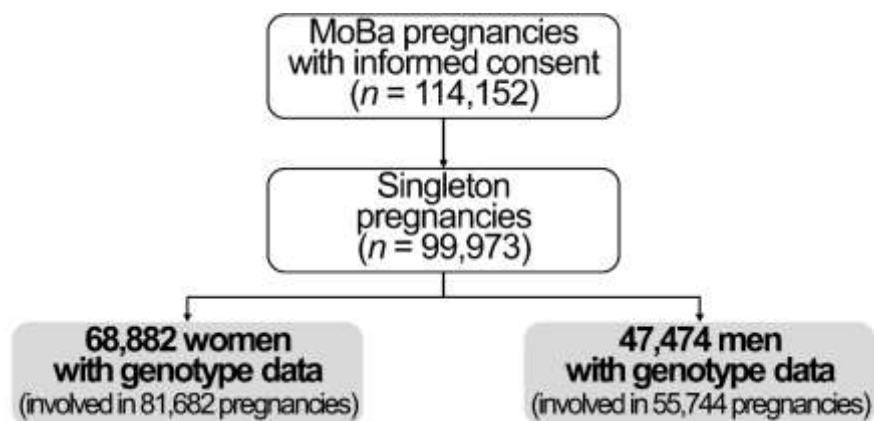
MoBa pregnancies with informed consent ($n$ = 114,152)

Singleton pregnancies ($n$ = 99,973)

68,882 women with genotype data (involved in 81,682 pregnancies)

47,474 men with genotype data (involved in 55,744 pregnancies)